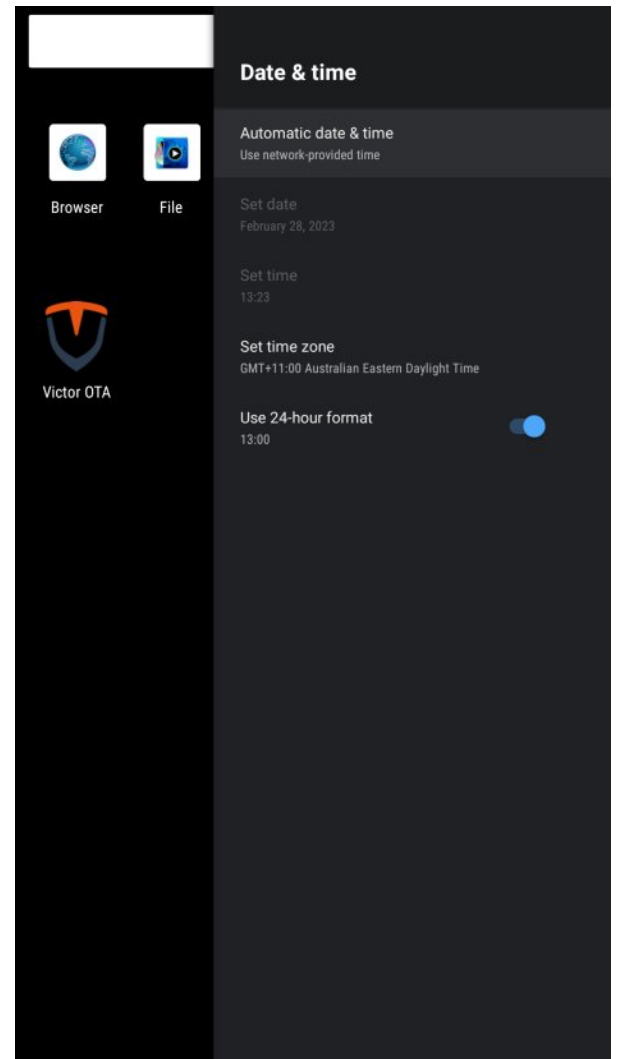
Browser

File

Victor OTA

Date & time

Automatic date & time
Use network-provided time

Set date
February 28, 2023

Set time
13:23

Set time zone
GMT+11:00 Australian Eastern Daylight Time

Use 24-hour format
13:00